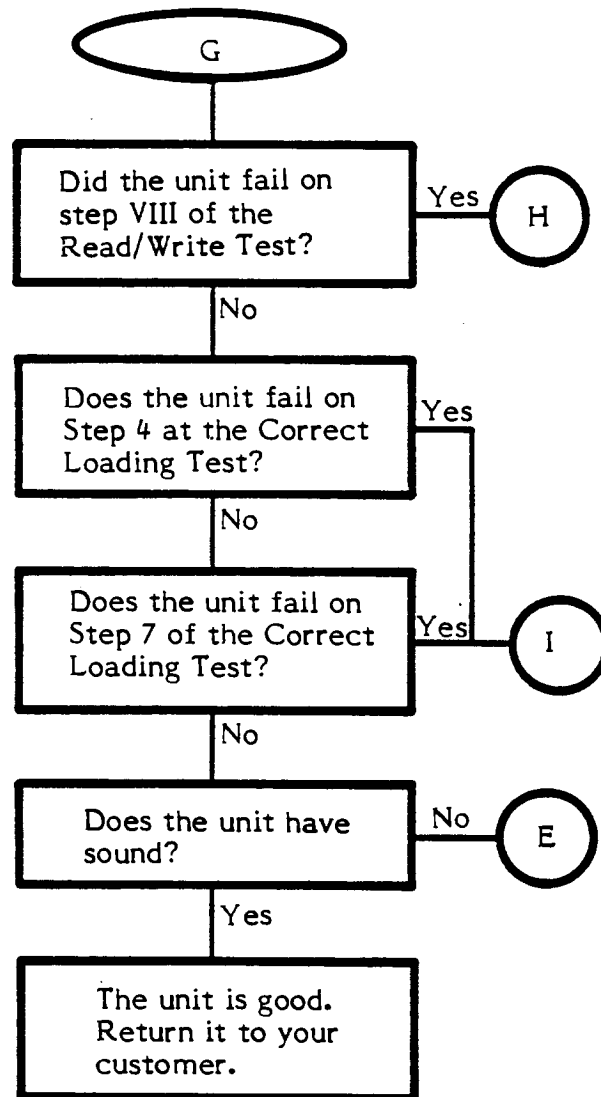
G

Did the unit fail on step VIII of the Read/Write Test?

Yes

H

No

Does the unit fail on Step 4 at the Correct Loading Test?

Yes

No

Does the unit fail on Step 7 of the Correct Loading Test?

Yes

I

No

Does the unit have sound?

No

E

Yes

The unit is good. Return it to your customer.